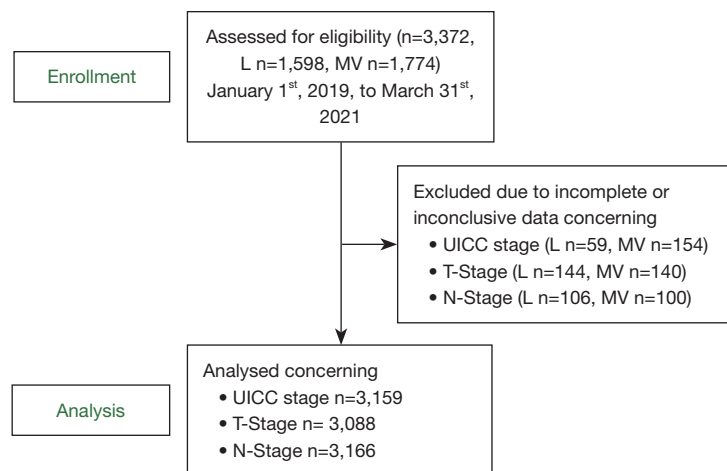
Enrollment

Assessed for eligibility (n=3,372, L n=1,598, MV n=1,774) January 1$^{st}$, 2019, to March 31$^{st}$, 2021

Excluded due to incomplete or inconclusive data concerning
• UICC stage (L n=59, MV n=154)
• T-Stage (L n=144, MV n=140)
• N-Stage (L n=106, MV n=100)

Analysis

Analysed concerning
• UICC stage n=3,159
• T-Stage n= 3,088
• N-Stage n=3,166